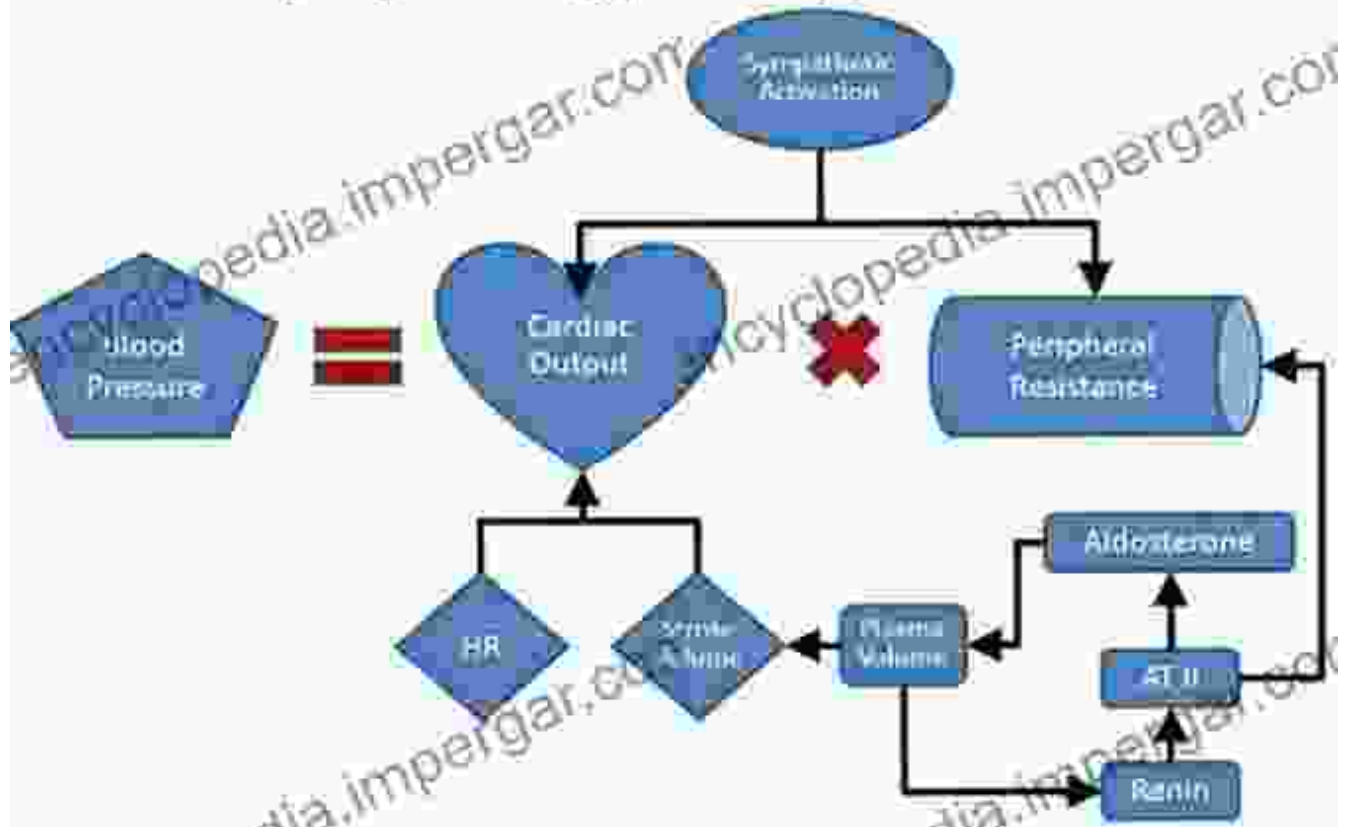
Sympathetic Activation

Blood Pressure

Cardiac Output

Peripheral Resistance

Aldosterone

HR

Stroke Volume

Plasma Volume

AT II

Renin

encyclopedia.impergar.com

encyclopedia.impergar.com

encyclopedia.impergar.com

encyclopedia.impergar.com